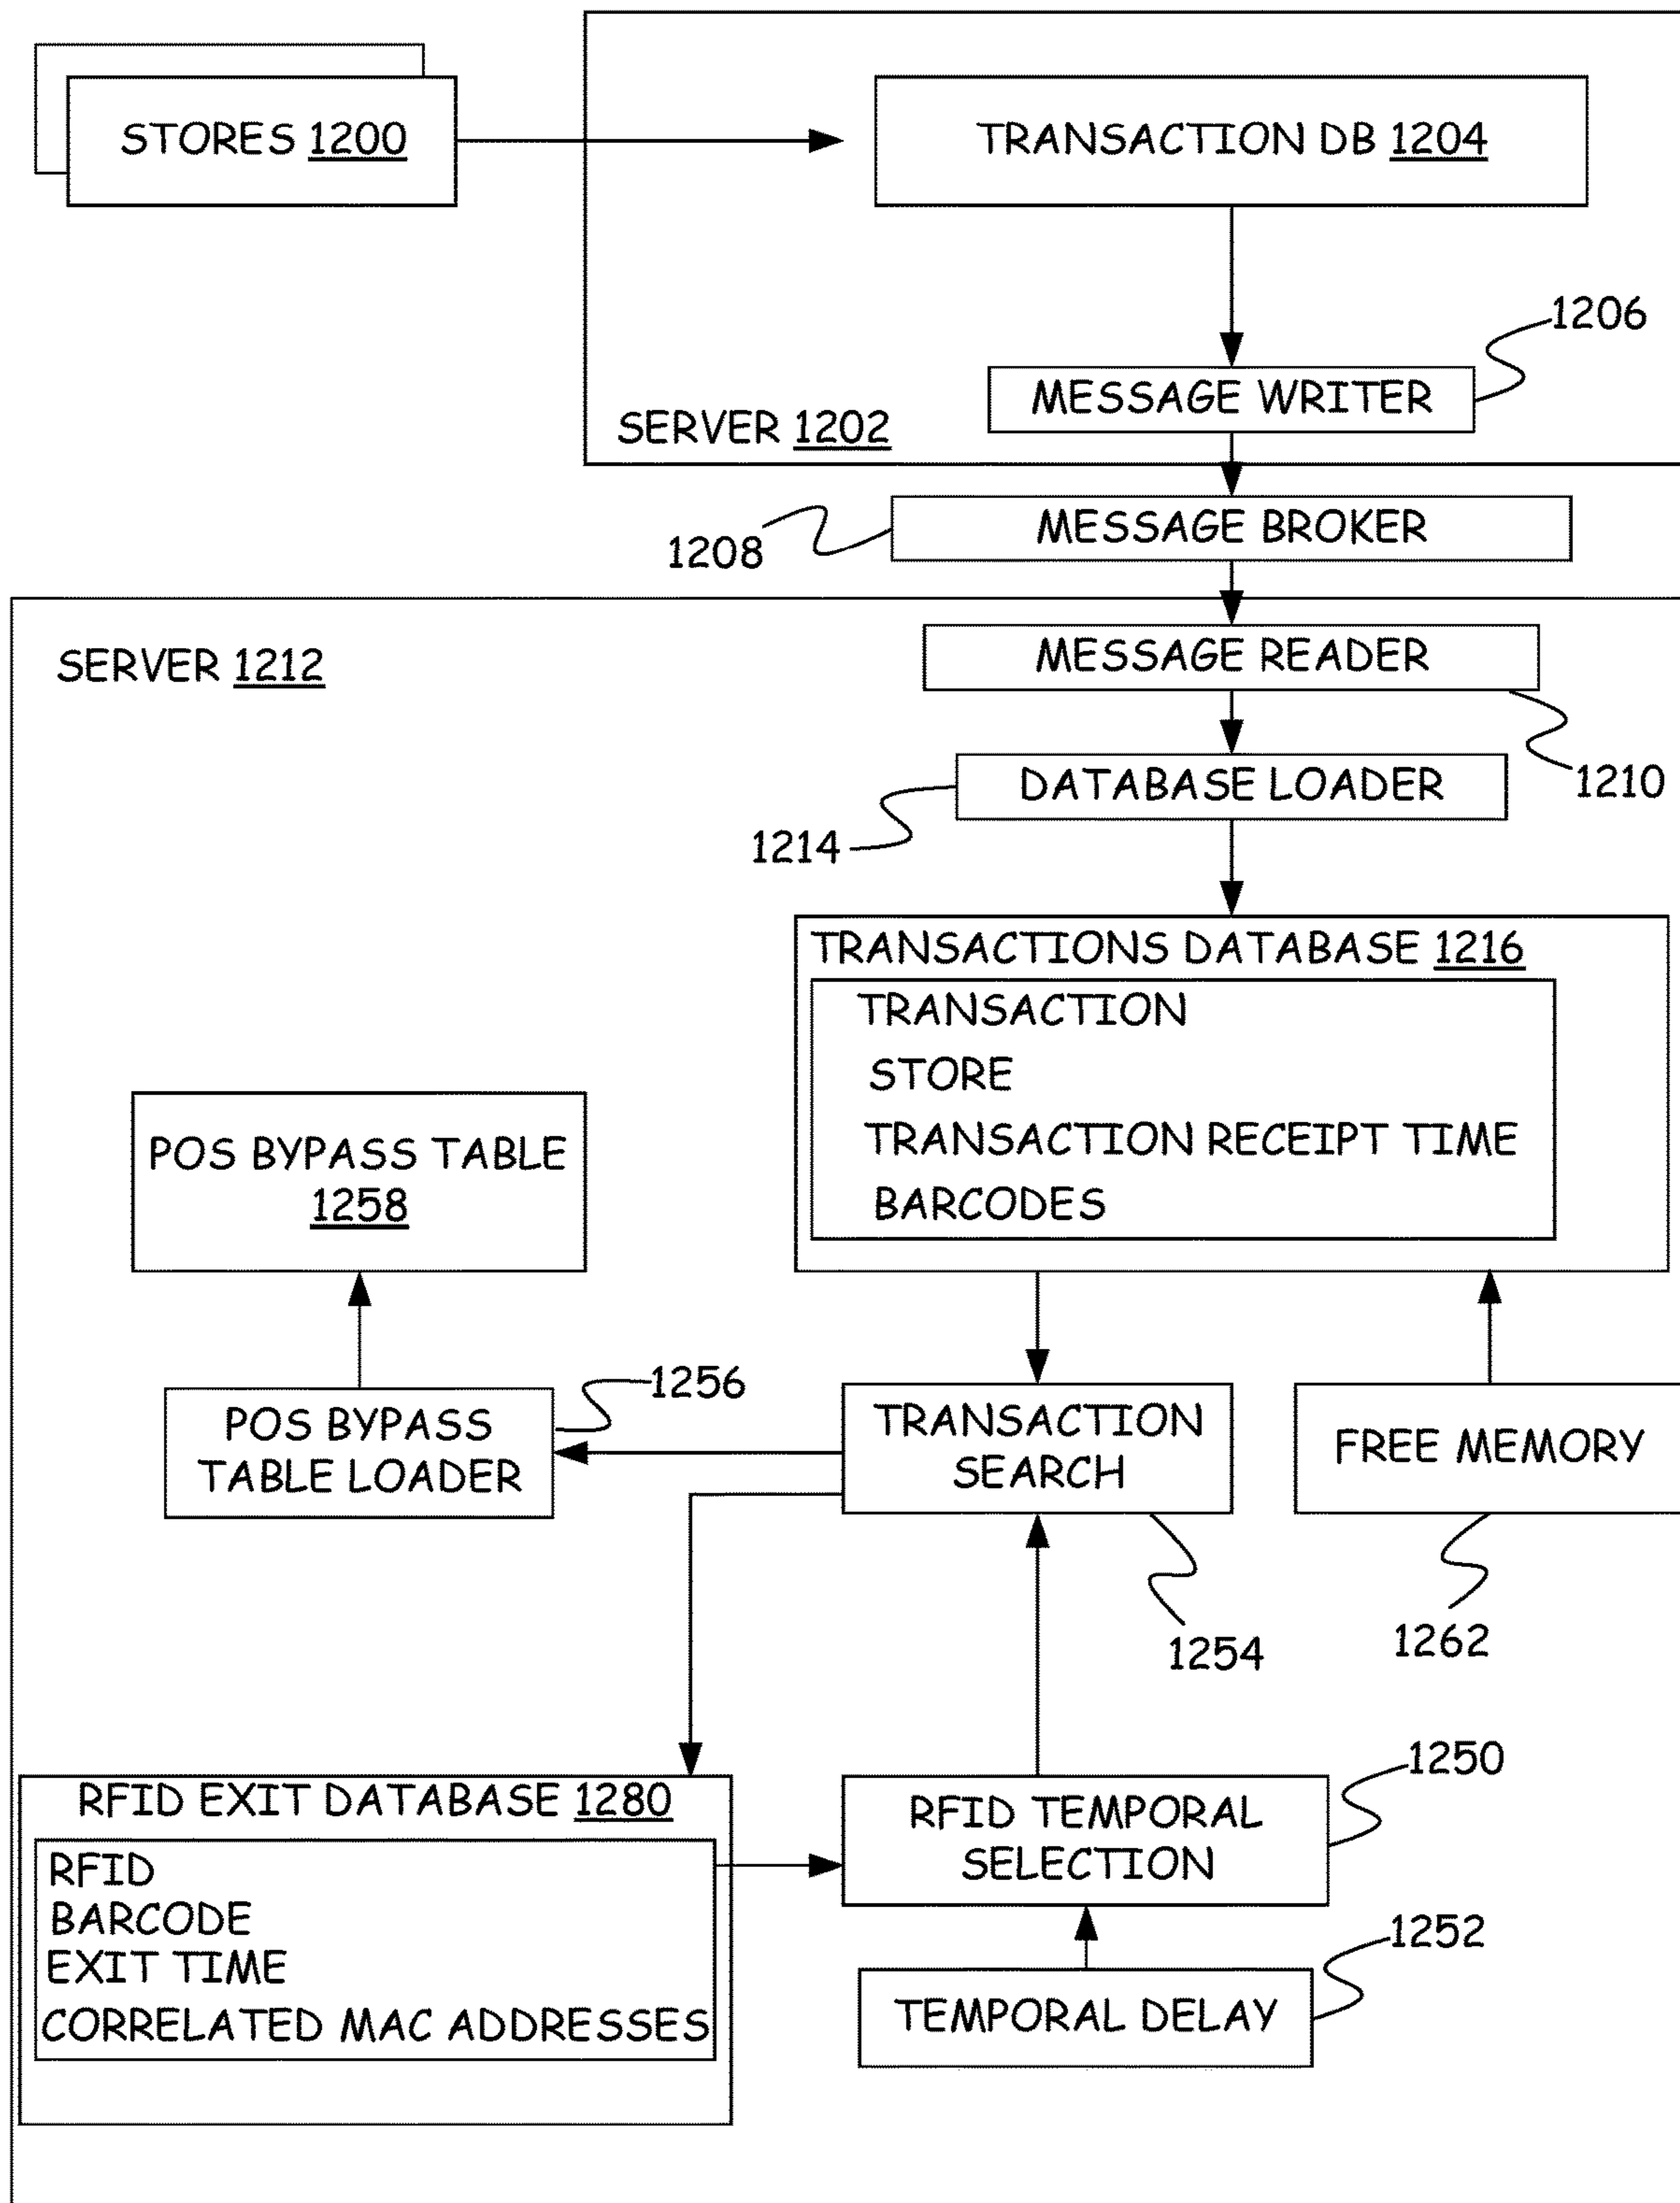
STORES 1200

TRANSACTION DB 1204

1206

MESSAGE WRITER

SERVER 1202

MESSAGE BROKER

1208

SERVER 1212

MESSAGE READER

1210

DATABASE LOADER

1214

TRANSACTIONS DATABASE 1216

TRANSACTION
STORE
TRANSACTION RECEIPT TIME
BARCODES

POS BYPASS TABLE 1258

1256

POS BYPASS TABLE LOADER

TRANSACTION SEARCH

FREE MEMORY

1254

1262

RFID EXIT DATABASE 1280

RFID
BARCODE
EXIT TIME
CORRELATED MAC ADDRESSES

1250

RFID TEMPORAL SELECTION

1252

TEMPORAL DELAY